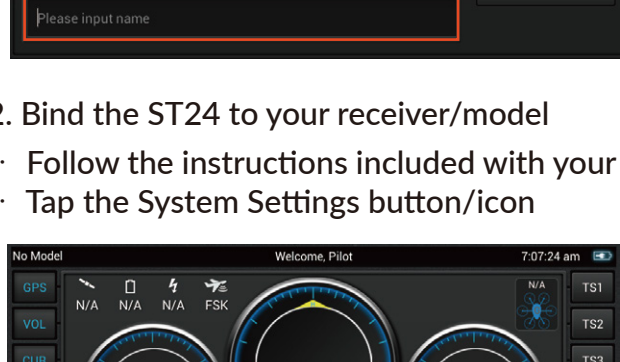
Please input name

2. Bind the ST24 to your receiver/model

· Follow the instructions included with your

· Tap the System Settings button/icon

No Model

Welcome, Pilot

7:07:24 am

GPS

VOL

CUR

N/A N/A N/A FSK

N/A

TS1

TS2

TS3